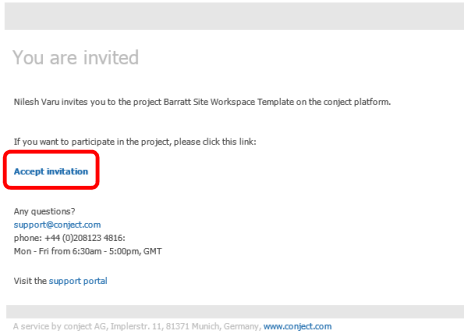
You are invited

Nilesh Varu invites you to the project Barratt Site Workspace Template on the conject platform.

If you want to participate in the project, please click this link:

Accept invitation

Any questions?
support@conject.com
phone: +44 (0)208123 4816:
Mon - Fri from 6:30am - 5:00pm, GMT

Visit the support portal

A service by conject AG, Implerstr. 11, 81371 Munich, Germany, www.conject.com